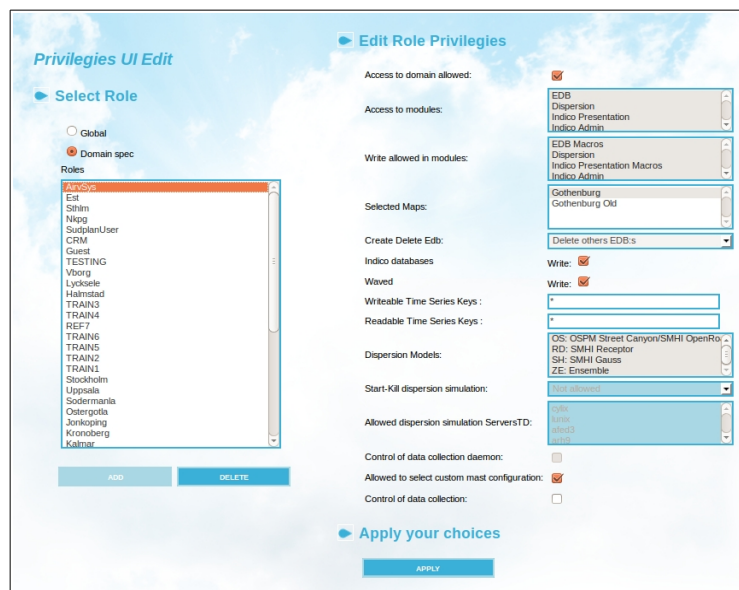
Privilegies UI Edit

Select Role

Global

Domain spec

Roles

AirvSys
Est
Sthlm
Nkpg
SudplanUser
CRM
Guest
TESTING
Vborg
Lycksele
Halmstad
TRAIN3
TRAIN4
REF7
TRAIN6
TRAIN5
TRAIN2
TRAIN1
Stockholm
Uppsala
Sodermanla
Ostergotla
Jonkoping
Kronoberg
Kalmar

ADD

DELETE

Edit Role Privilegies

Access to domain allowed:

Access to modules:
EDB
Dispersion
Indico Presentation
Indico Admin

Write allowed in modules:
EDB Macros
Dispersion
Indico Presentation Macros
Indico Admin

Selected Maps:
Gothenburg
Gothenburg Old

Create Delete Edb:
Delete others EDB:s

Indico databases
Write:

Waved
Write:

Writeable Time Series Keys :
*

Readable Time Series Keys :
*

Dispersion Models:
OS: OSPM Street Canyon/SMHI OpenRo
RD: SMHI Receptor
SH: SMHI Gauss
ZE: Ensemble

Start-Kill dispersion simulation:
Not allowed

Allowed dispersion simulation ServersTD:
cylix
ilinix
afed3
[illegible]

Control of data collection daemon:

Allowed to select custom mast configuration:

Control of data collection:

Apply your choices

APPLY